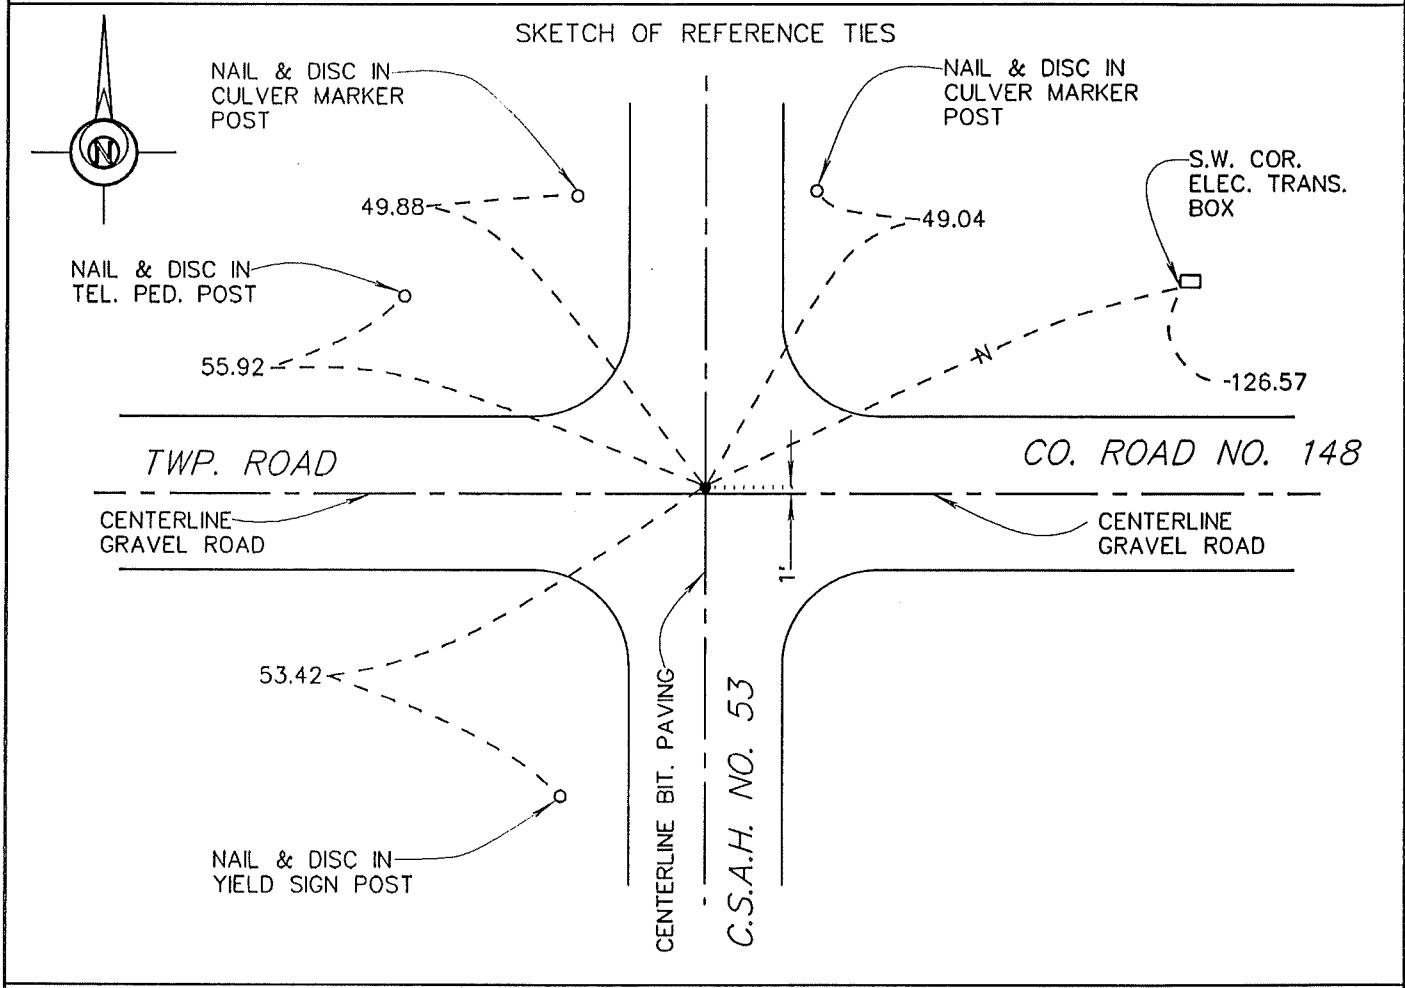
SKETCH OF REFERENCE TIES

N

NAIL & DISC IN CULVER MARKER POST

NAIL & DISC IN CULVER MARKER POST

S.W. COR. ELEC. TRANS. BOX

49.88

49.04

NAIL & DISC IN TEL. PED. POST

55.92

N

-126.57

TWP. ROAD

CO. ROAD NO. 148

CENTERLINE GRAVEL ROAD

CENTERLINE GRAVEL ROAD

1'

53.42

CENTERLINE BIT. PAVING

C.S.A.H. NO. 53

NAIL & DISC IN YIELD SIGN POST